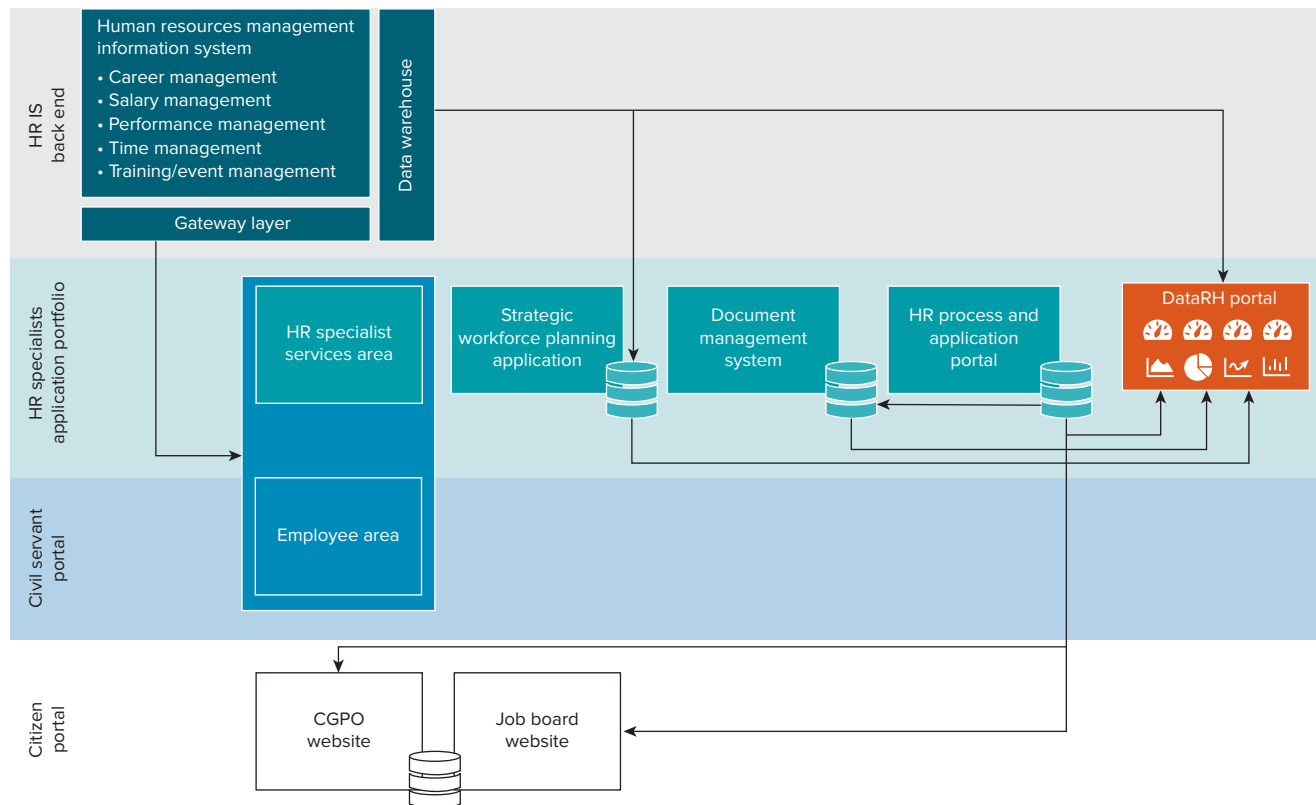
HR IS back end

Human resources management information system
• Career management
• Salary management
• Performance management
• Time management
• Training/event management

Data warehouse

Gateway layer

HR specialists application portfolio

HR specialist services area

Strategic workforce planning application

Document management system

HR process and application portal

DataRH portal

Civil servant portal

Employee area

Citizen portal

CGPO website

Job board website